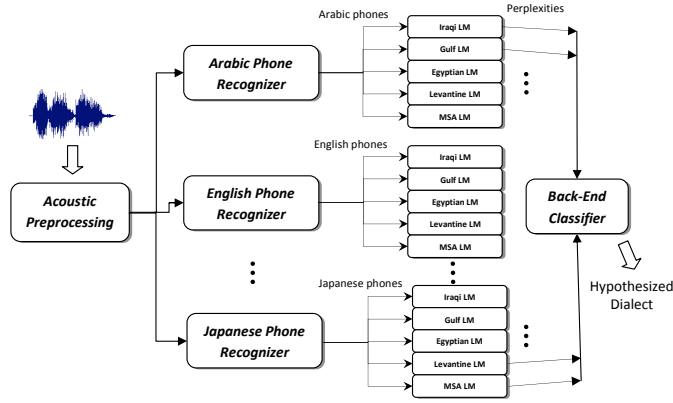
Arabic phones

Perplexities

Iraqi LM

Gulf LM

Egyptian LM

Levantine LM

MSA LM

Arabic Phone Recognizer

Acoustic Preprocessing

English phones

Iraqi LM

Gulf LM

Egyptian LM

Levantine LM

MSA LM

English Phone Recognizer

Back-End Classifier

Japanese phones

Iraqi LM

Gulf LM

Egyptian LM

Levantine LM

MSA LM

Japanese Phone Recognizer

Hypothesized Dialect